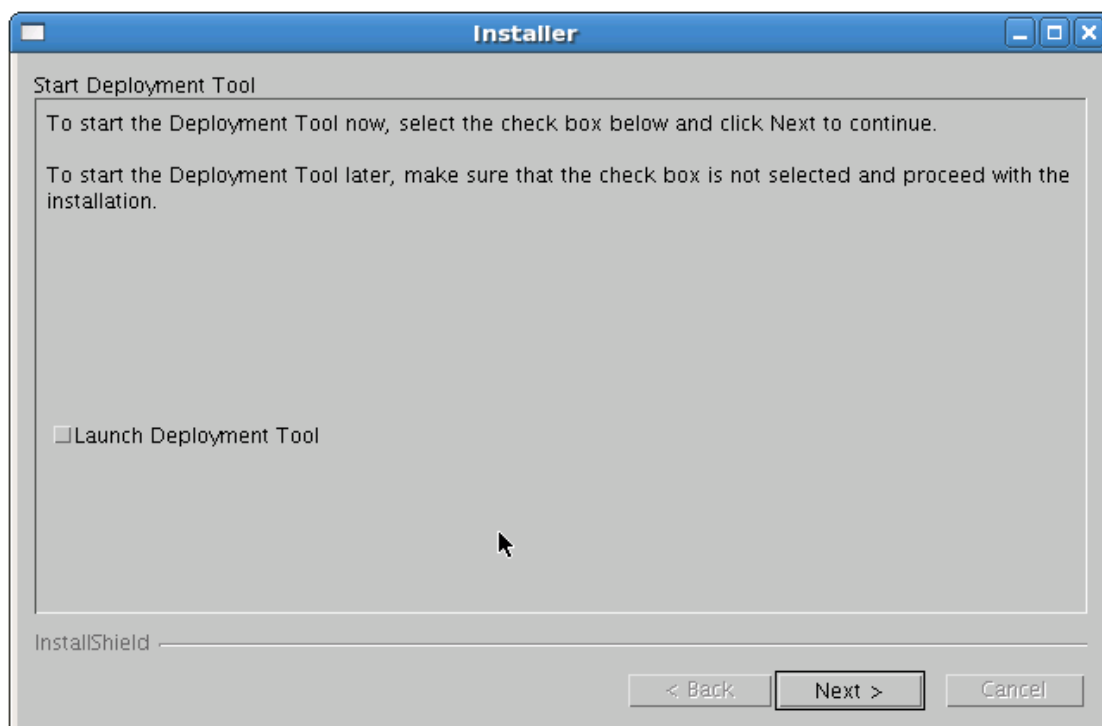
Installer

Start Deployment Tool

To start the Deployment Tool now, select the check box below and click Next to continue.

To start the Deployment Tool later, make sure that the check box is not selected and proceed with the installation.

Launch Deployment Tool

InstallShield

< Back

Next >

Cancel